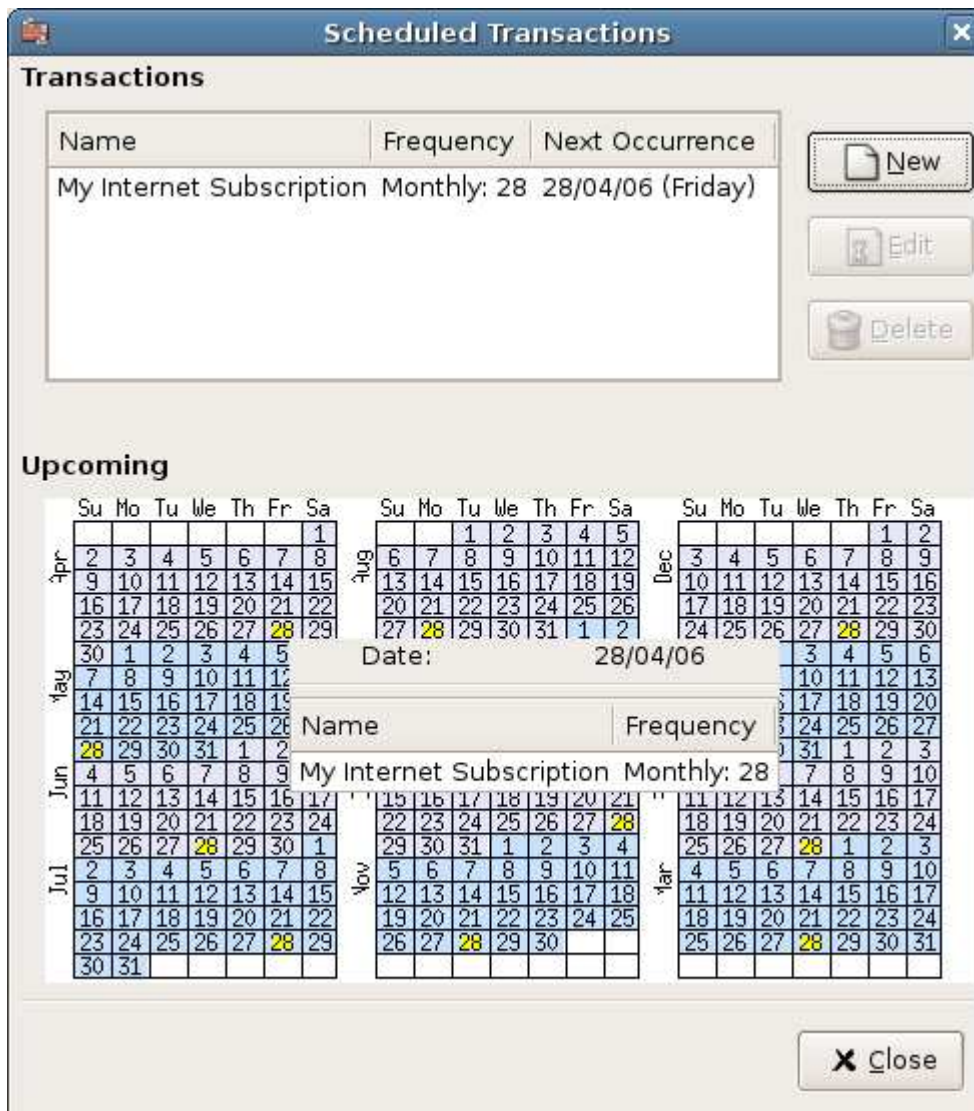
Scheduled Transactions

Transactions

| Name | Frequency | Next Occurrence |
|---|---|---|
| My Internet Subscription | Monthly: 28 | 28/04/06 (Friday) |

New

Edit

Delete

Upcoming

Su Mo Tu We Th Fr Sa

Apr 1 2 3 4 5 6 7 8 9 10 11 12 13 14 15 16 17 18 19 20 21 22 23 24 25 26 27 28 29

May 30 1 2 3 4 5 7 8 9 10 11 12 14 15 16 17 18 19 21 22 23 24 25 26 28 29 30 31 1 2

Jun 4 5 6 7 8 9 11 12 13 14 15 16 17 18 19 20 21 22 23 24 25 26 27 28 29 30 1

Jul 2 3 4 5 6 7 8 9 10 11 12 13 14 15 16 17 18 19 20 21 22 23 24 25 26 27 28 29 30 31

Su Mo Tu We Th Fr Sa

Aug 1 2 3 4 5 6 7 8 9 10 11 12 13 14 15 16 17 18 19 20 21 22 23 24 25 26 27 28 29 30 31 1 2

15 16 17 18 19 20 21 22 23 24 25 26 27 28 29 30 31 1 2 3 4

Nov 5 6 7 8 9 10 11 12 13 14 15 16 17 18 19 20 21 22 23 24 25 26 27 28 29 30

Su Mo Tu We Th Fr Sa

Dec 1 2 3 4 5 6 7 8 9 10 11 12 13 14 15 16 17 18 19 20 21 22 23 24 25 26 27 28 29 30

3 4 5 6 10 11 12 13 17 18 19 20 24 25 26 27 31 1 2 3 7 8 9 10

11 12 13 14 15 16 17 18 19 20 21 22 23 24 25 26 27 28 1 2 3

Mar 4 5 6 7 8 9 10 11 12 13 14 15 16 17 18 19 20 21 22 23 24 25 26 27 28 29 30 31

Date: 28/04/06

| Name | Frequency |
|---|---|
| My Internet Subscription | Monthly: 28 |

Close